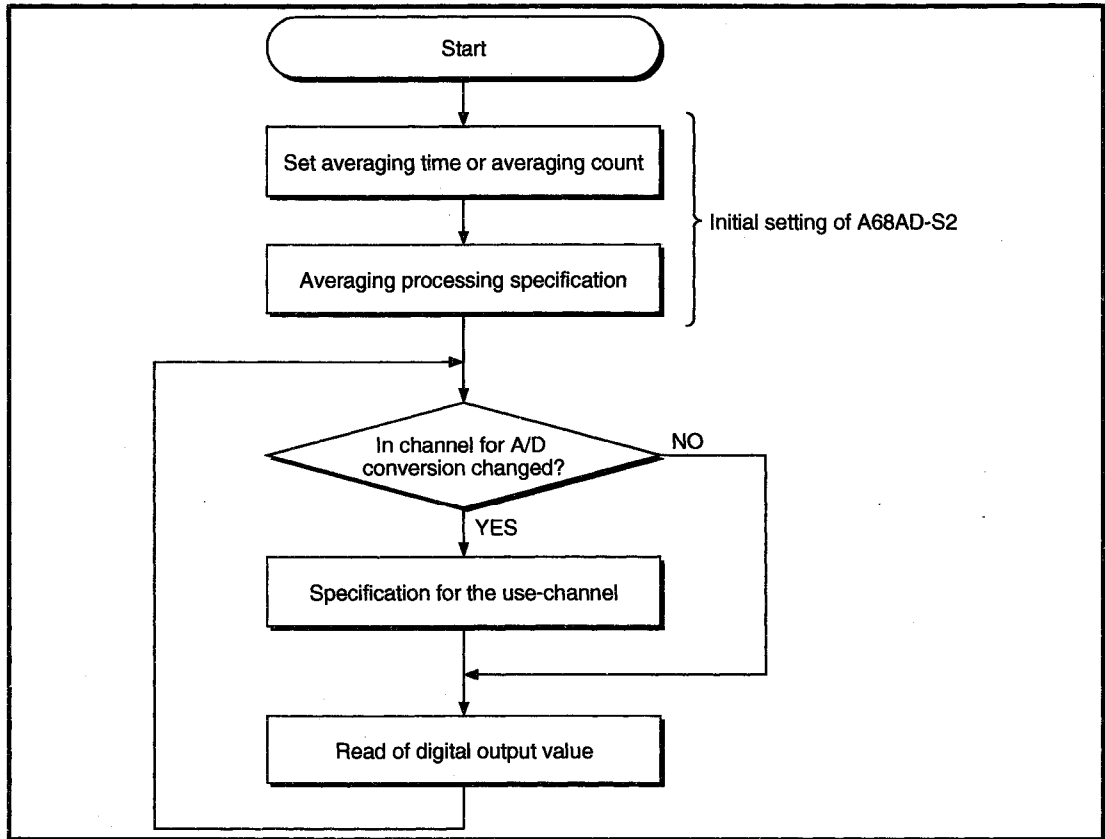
Start

Set averaging time or averaging count

Averaging processing specification

Initial setting of A68AD-S2

In channel for A/D conversion changed?

NO

YES

Specification for the use-channel

Read of digital output value